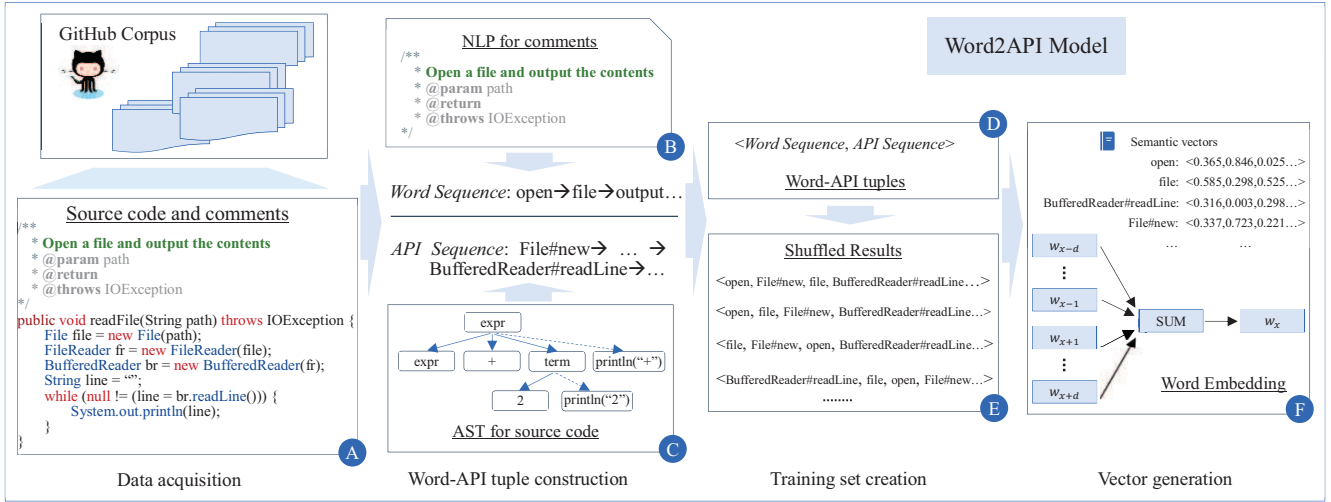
GitHub Corpus

Source code and comments

/**
* Open a file and output the contents
* @param path
* @return
* @throws IOException
*/
public void readFile(String path) throws IOException {
File file = new File(path);
FileReader fr = new FileReader(file);
BufferedReader br = new BufferedReader(fr);
String line = "";
while (null != (line = br.readLine())) {
System.out.println(line);
}
}

A

Data acquisition

NLP for comments

/**
* Open a file and output the contents
* @param path
* @return
* @throws IOException
*/

B

Word Sequence: open→file→output…

API Sequence: File#new→ … → BufferedReader#readLine→…

expr
expr
+
term
println("+")
2
println("2")

AST for source code

C

Word-API tuple construction

Word2API Model

<Word Sequence, API Sequence>

Word-API tuples

D

Shuffled Results

<open, File#new, file, BufferedReader#readLine…>

<open, file, File#new, BufferedReader#readLine…>

<file, File#new, open, BufferedReader#readLine…>

<BufferedReader#readLine, file, open, File#new…>

……..

E

Training set creation

Semantic vectors

open: <0.365,0.846,0.025…>

file: <0.585,0.298,0.525…>

BufferedReader#readLine: <0.316,0.003,0.298…>

File#new: <0.337,0.723,0.221…>

… …

$w_{x-d}$

⋮

$w_{x-1}$

$w_{x+1}$

⋮

$w_{x+d}$

SUM

$w_x$

Word Embedding

F

Vector generation